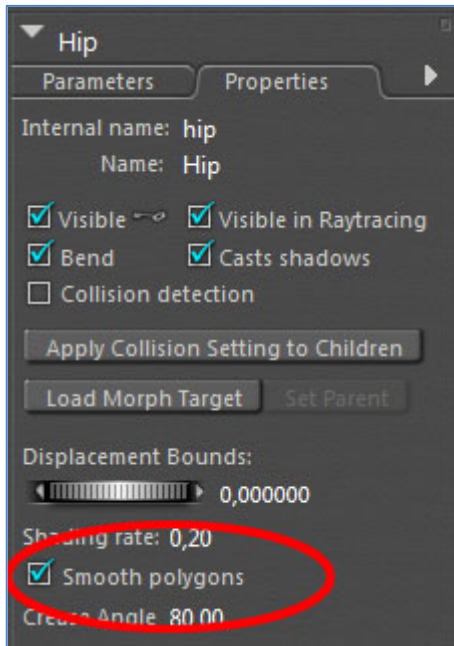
Hip
Parameters
Properties
Internal name: hip
Name: Hip
Visible
Visible in Raytracing
Bend
Casts shadows
Collision detection
Apply Collision Setting to Children
Load Morph Target
Set Parent
Displacement Bounds:
0,000000
Shading rate: 0,20
Smooth polygons
Crease Angle 80,00